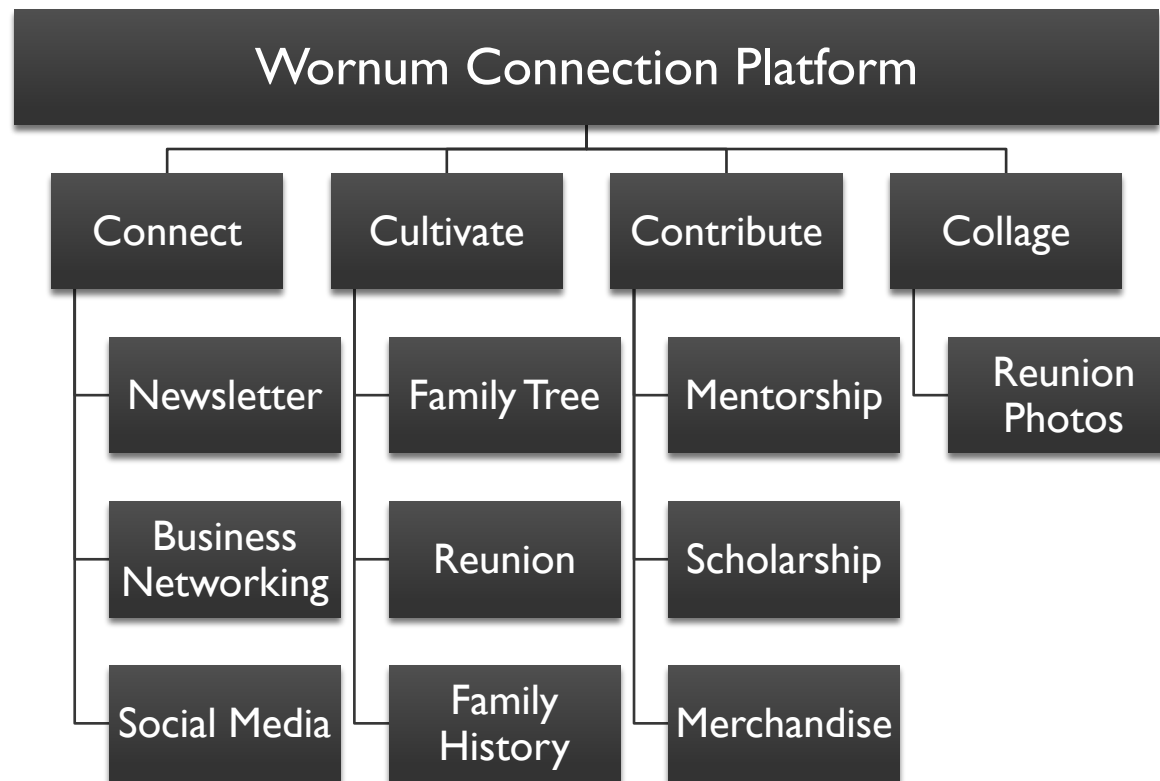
Wornum Connection Platform

Connect

Newsletter

Business Networking

Social Media

Cultivate

Family Tree

Reunion

Family History

Contribute

Mentorship

Scholarship

Merchandise

Collage

Reunion Photos